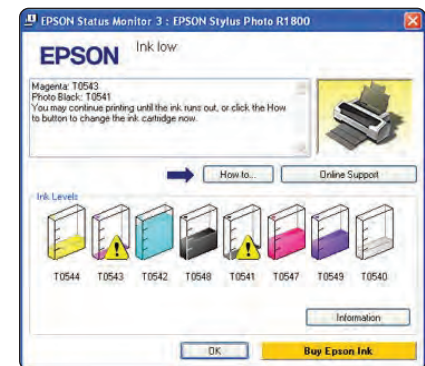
EPSON Status Monitor 3 : EPSON Stylus Photo R1800

EPSON

Ink low

Magenta: T0543
Photo Black: T0541
You may continue printing until the ink runs out, or click the How to button to change the ink cartridge now.

How to...

Online Support

Ink Levels

T0544 T0543 T0542 T0548 T0541 T0547 T0549 T0540

Information

OK

Buy Epson Ink